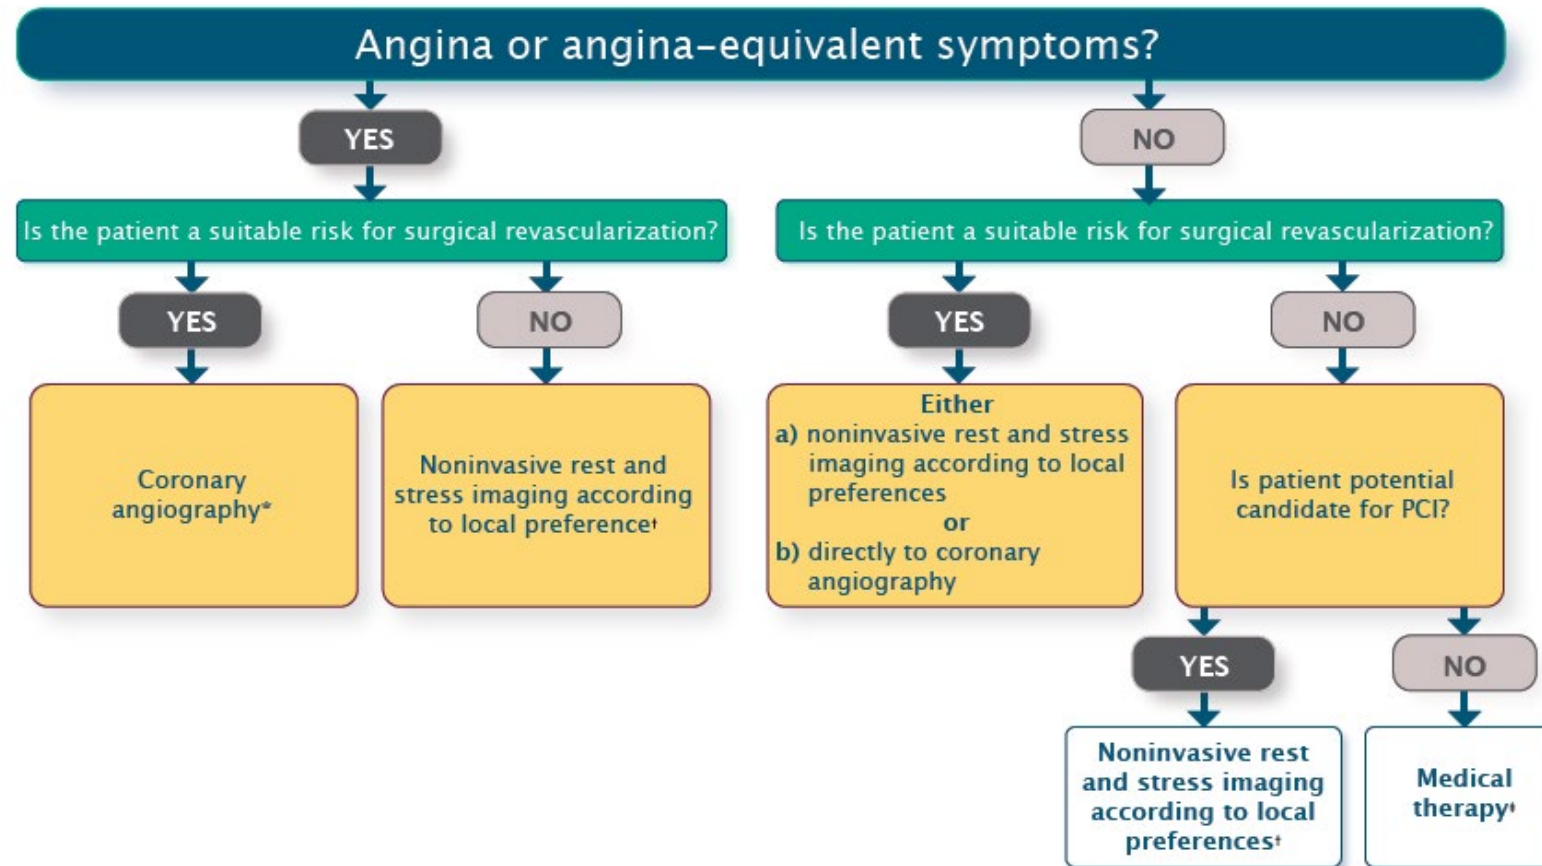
Angina or angina-equivalent symptoms?

YES

Is the patient a suitable risk for surgical revascularization?

YES

Coronary angiography*

NO

Noninvasive rest and stress imaging according to local preference†

NO

Is the patient a suitable risk for surgical revascularization?

YES

Either
a) noninvasive rest and stress imaging according to local preferences
or
b) directly to coronary angiography

NO

Is patient potential candidate for PCI?

YES

Noninvasive rest and stress imaging according to local preferences†

NO

Medical therapy‡